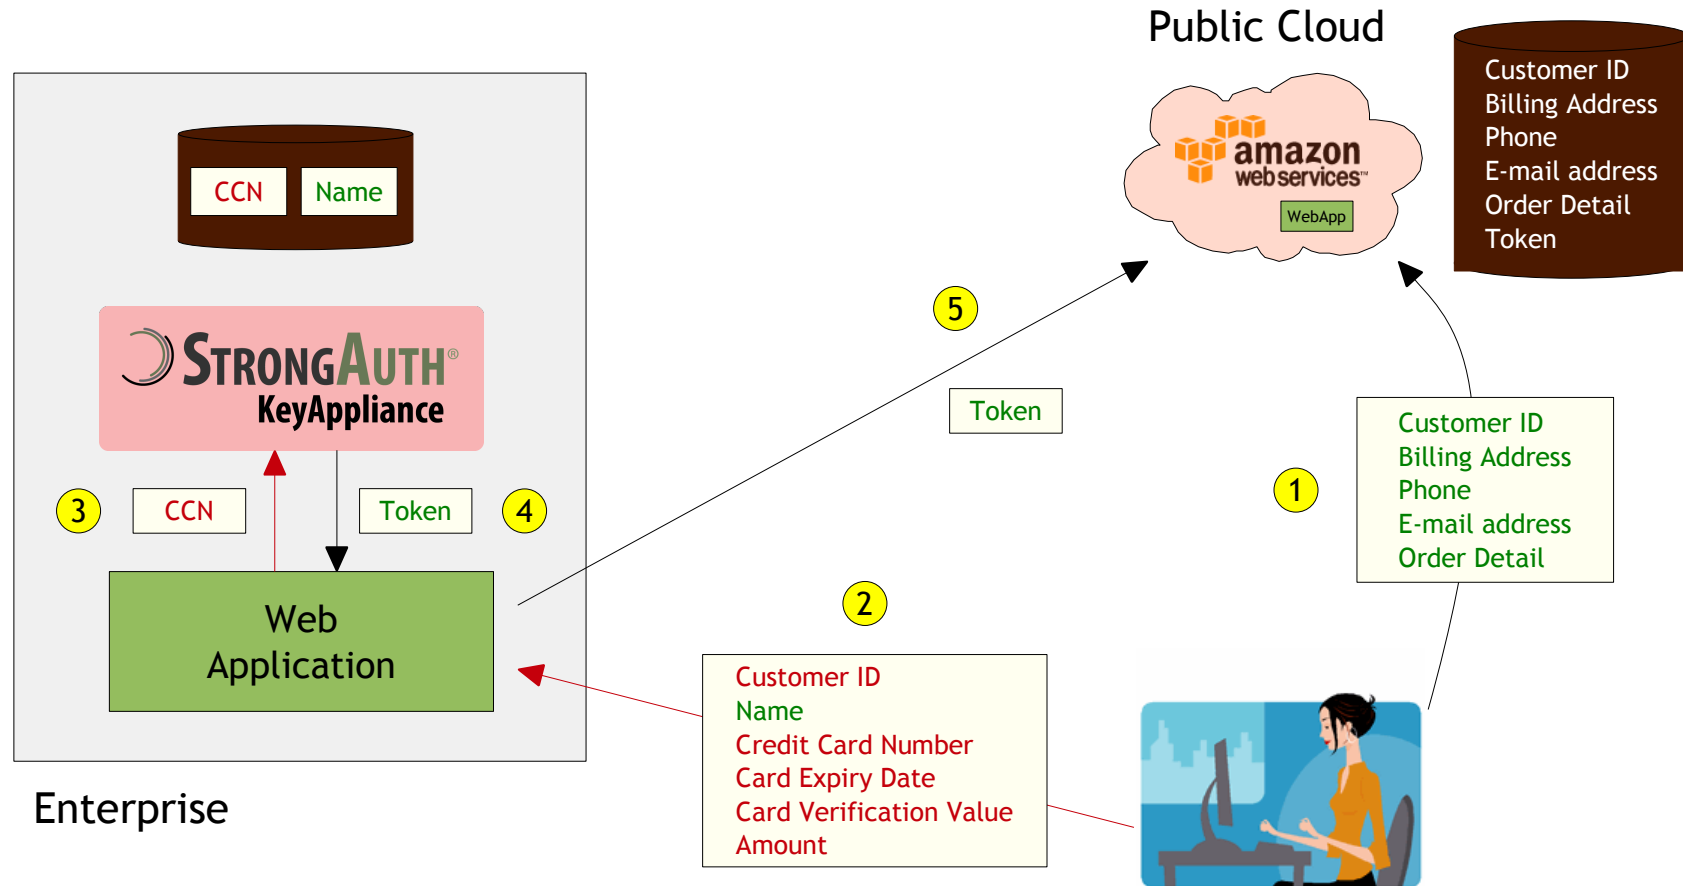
Public Cloud

Customer ID
Billing Address
Phone
E-mail address
Order Detail
Token

amazon web services™

WebApp

CCN Name

STRONGAUTH®
KeyAppliance

5

Token

3 CCN Token 4

1

Customer ID
Billing Address
Phone
E-mail address
Order Detail

Web Application

2

Customer ID
Name
Credit Card Number
Card Expiry Date
Card Verification Value
Amount

Enterprise